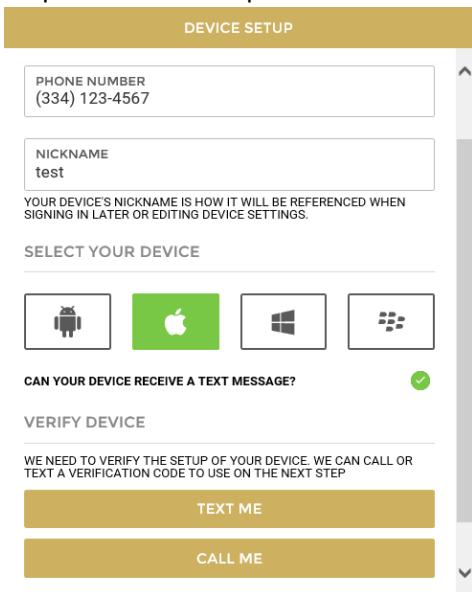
DEVICE SETUP

PHONE NUMBER
(334) 123-4567

NICKNAME
test

YOUR DEVICE'S NICKNAME IS HOW IT WILL BE REFERENCED WHEN SIGNING IN LATER OR EDITING DEVICE SETTINGS.

SELECT YOUR DEVICE

CAN YOUR DEVICE RECEIVE A TEXT MESSAGE?

VERIFY DEVICE

WE NEED TO VERIFY THE SETUP OF YOUR DEVICE. WE CAN CALL OR TEXT A VERIFICATION CODE TO USE ON THE NEXT STEP

TEXT ME

CALL ME